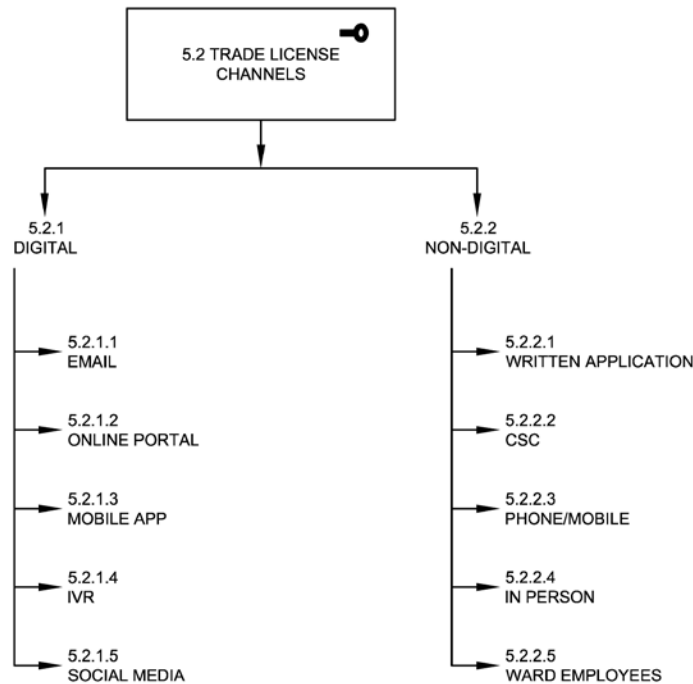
5.2 TRADE LICENSE CHANNELS

5.2.1
DIGITAL

5.2.1.1
EMAIL

5.2.1.2
ONLINE PORTAL

5.2.1.3
MOBILE APP

5.2.1.4
IVR

5.2.1.5
SOCIAL MEDIA

5.2.2
NON-DIGITAL

5.2.2.1
WRITTEN APPLICATION

5.2.2.2
CSC

5.2.2.3
PHONE/MOBILE

5.2.2.4
IN PERSON

5.2.2.5
WARD EMPLOYEES